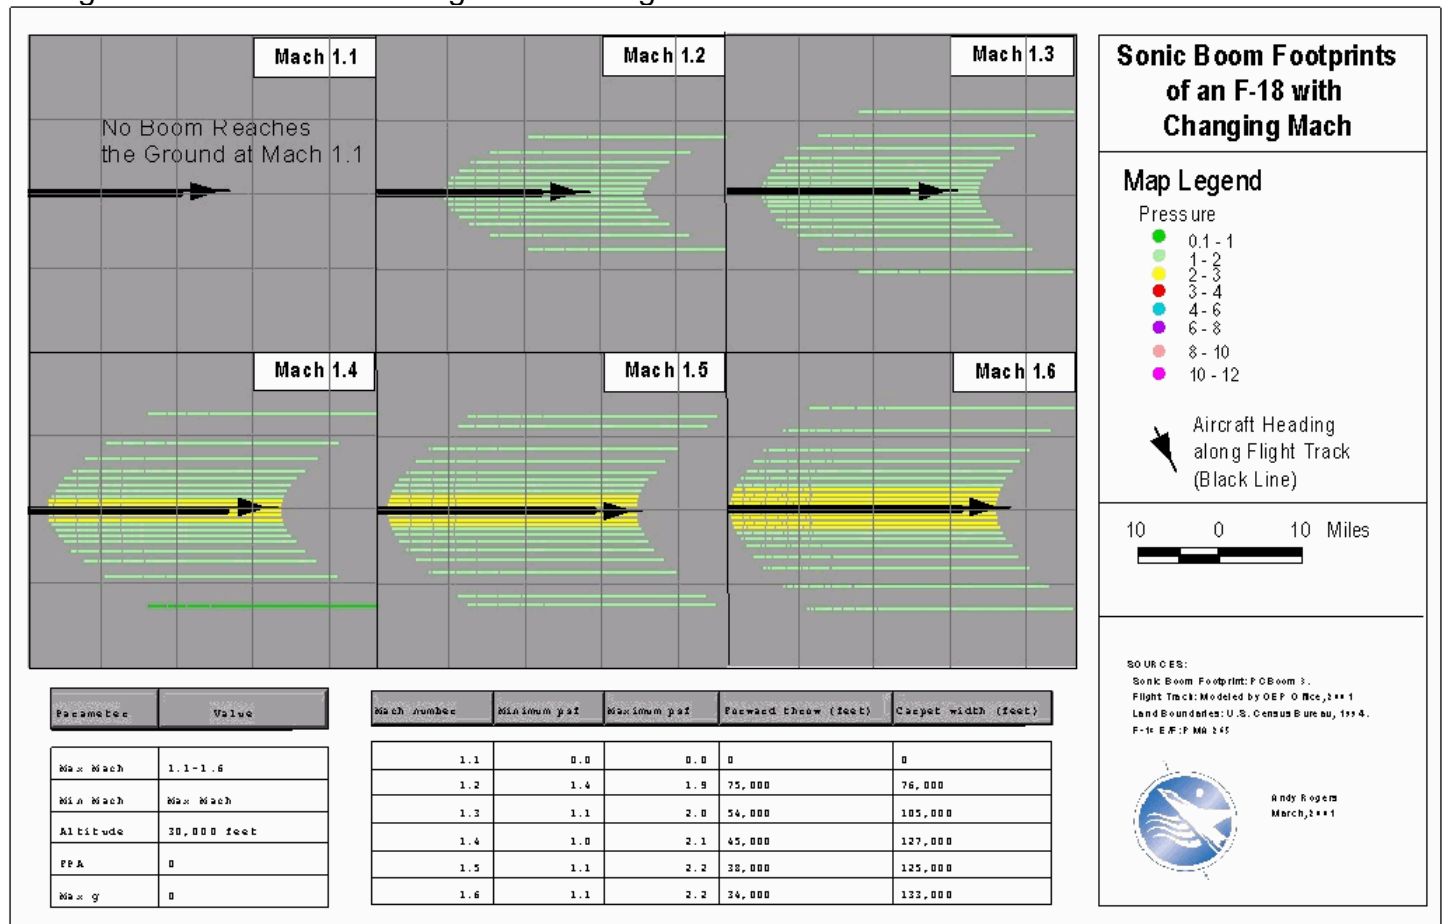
Mach 1.1

No Boom Reaches the Ground at Mach 1.1

Mach 1.2

Mach 1.3

Mach 1.4

Mach 1.5

Mach 1.6

Sonic Boom Footprints of an F-18 with Changing Mach

Map Legend

Pressure

0.1 - 1
1 - 2
2 - 3
3 - 4
4 - 6
6 - 8
8 - 10
10 - 12

Aircraft Heading along Flight Track (Black Line)

10 0 10 Miles

| Parameter | Value |
|---|---|
| Max Mach | 1.1-1.6 |
| Min Mach | Max Mach |
| Altitude | 30,000 feet |
| FPA | 0 |
| Max g | 0 |

| Mach number | Minimum psf | Maximum psf | Forward throw (feet) | Carpet width (feet) |
|---|---|---|---|---|
| 1.1 | 0.0 | 0.0 | 0 | 0 |
| 1.2 | 1.4 | 1.9 | 75,000 | 76,000 |
| 1.3 | 1.1 | 2.0 | 54,000 | 105,000 |
| 1.4 | 1.0 | 2.1 | 45,000 | 127,000 |
| 1.5 | 1.1 | 2.2 | 38,000 | 125,000 |
| 1.6 | 1.1 | 2.2 | 34,000 | 133,000 |

SOURCES:
Sonic Boom Footprint: PCBoom 3.
Flight Track: Modeled by OEP Office, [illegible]
Land Boundaries: U.S. Census Bureau, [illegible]
F-18 E/F: P MA 265

Andy Rogers
March, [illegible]